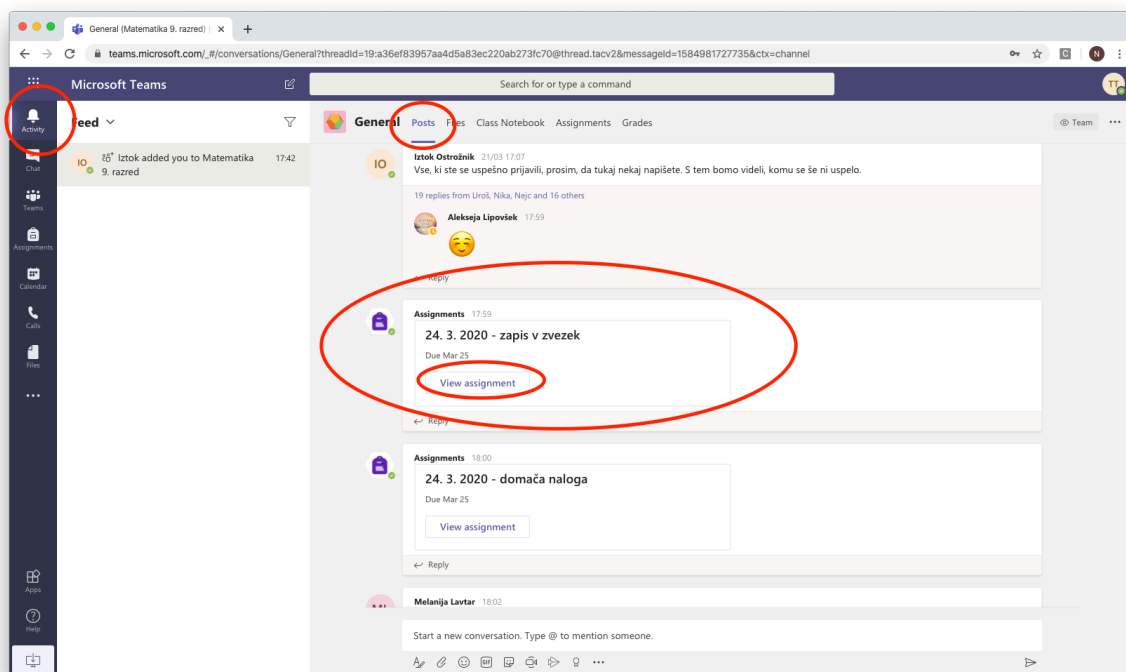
General (Matematika 9. razred) | ×
teams.microsoft.com/_#/conversations/General?threadId=19:a36ef83957aa4d5a83ec220ab273fc70@thread.tacv2&messageId=1584981727735&ctx=channel

Microsoft Teams
Search for or type a command
TT

Activity
Chat
Teams
Assignments
Calendar
Calls
Files
...
Apps
Help

Feed
IO Iztok added you to Matematika 9. razred 17:42

General Posts Files Class Notebook Assignments Grades
Team

IO Iztok Ostrožnik 21/03 17:07
Vse, ki ste se uspešno prijavili, prosim, da tukaj nekaj napišete. S tem bomo videli, komu se še ni uspelo.
19 replies from Uroš, Nika, Nejc and 16 others
Aleksеja Lipovšek 17:59
☺
Reply

Assignments 17:59
24. 3. 2020 - zapis v zvezek
Due Mar 25
View assignment
Reply

Assignments 18:00
24. 3. 2020 - domača naloga
Due Mar 25
View assignment
Reply

ML Melanija Lavtar 18:02

Start a new conversation. Type @ to mention someone.